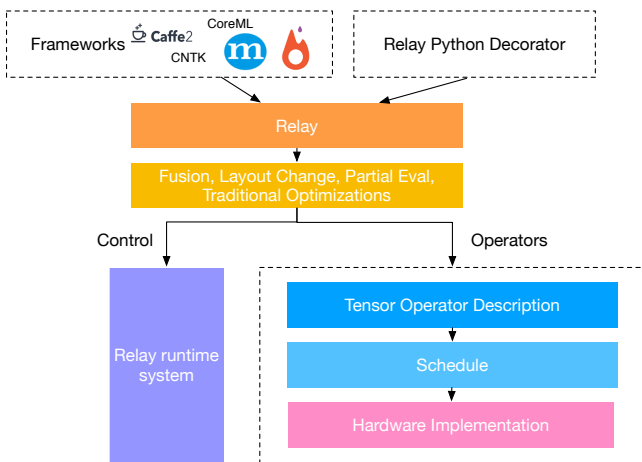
Frameworks Caffe2 CoreML CNTK

Relay Python Decorator

Relay

Fusion, Layout Change, Partial Eval, Traditional Optimizations

Control

Operators

Relay runtime system

Tensor Operator Description

Schedule

Hardware Implementation